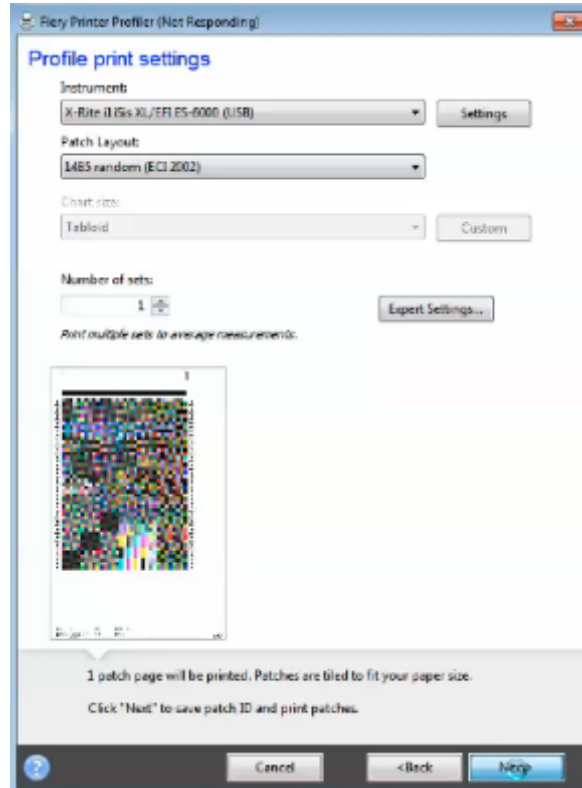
Fiery Printer Profiler (Not Responding)

Profile print settings

Instrument:

X-Rite i1iSis XL/EFI ES-6000 (USB)

Settings

Patch Layout:

1485 random (ECI 2002)

Chart size:

Tabloid

Custom

Number of sets:

1

Expert Settings...

Print multiple sets to average measurements.

1

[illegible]

1 patch page will be printed. Patches are tiled to fit your paper size.

Click "Next" to save patch ID and print patches.

?

Cancel

<Back

Next